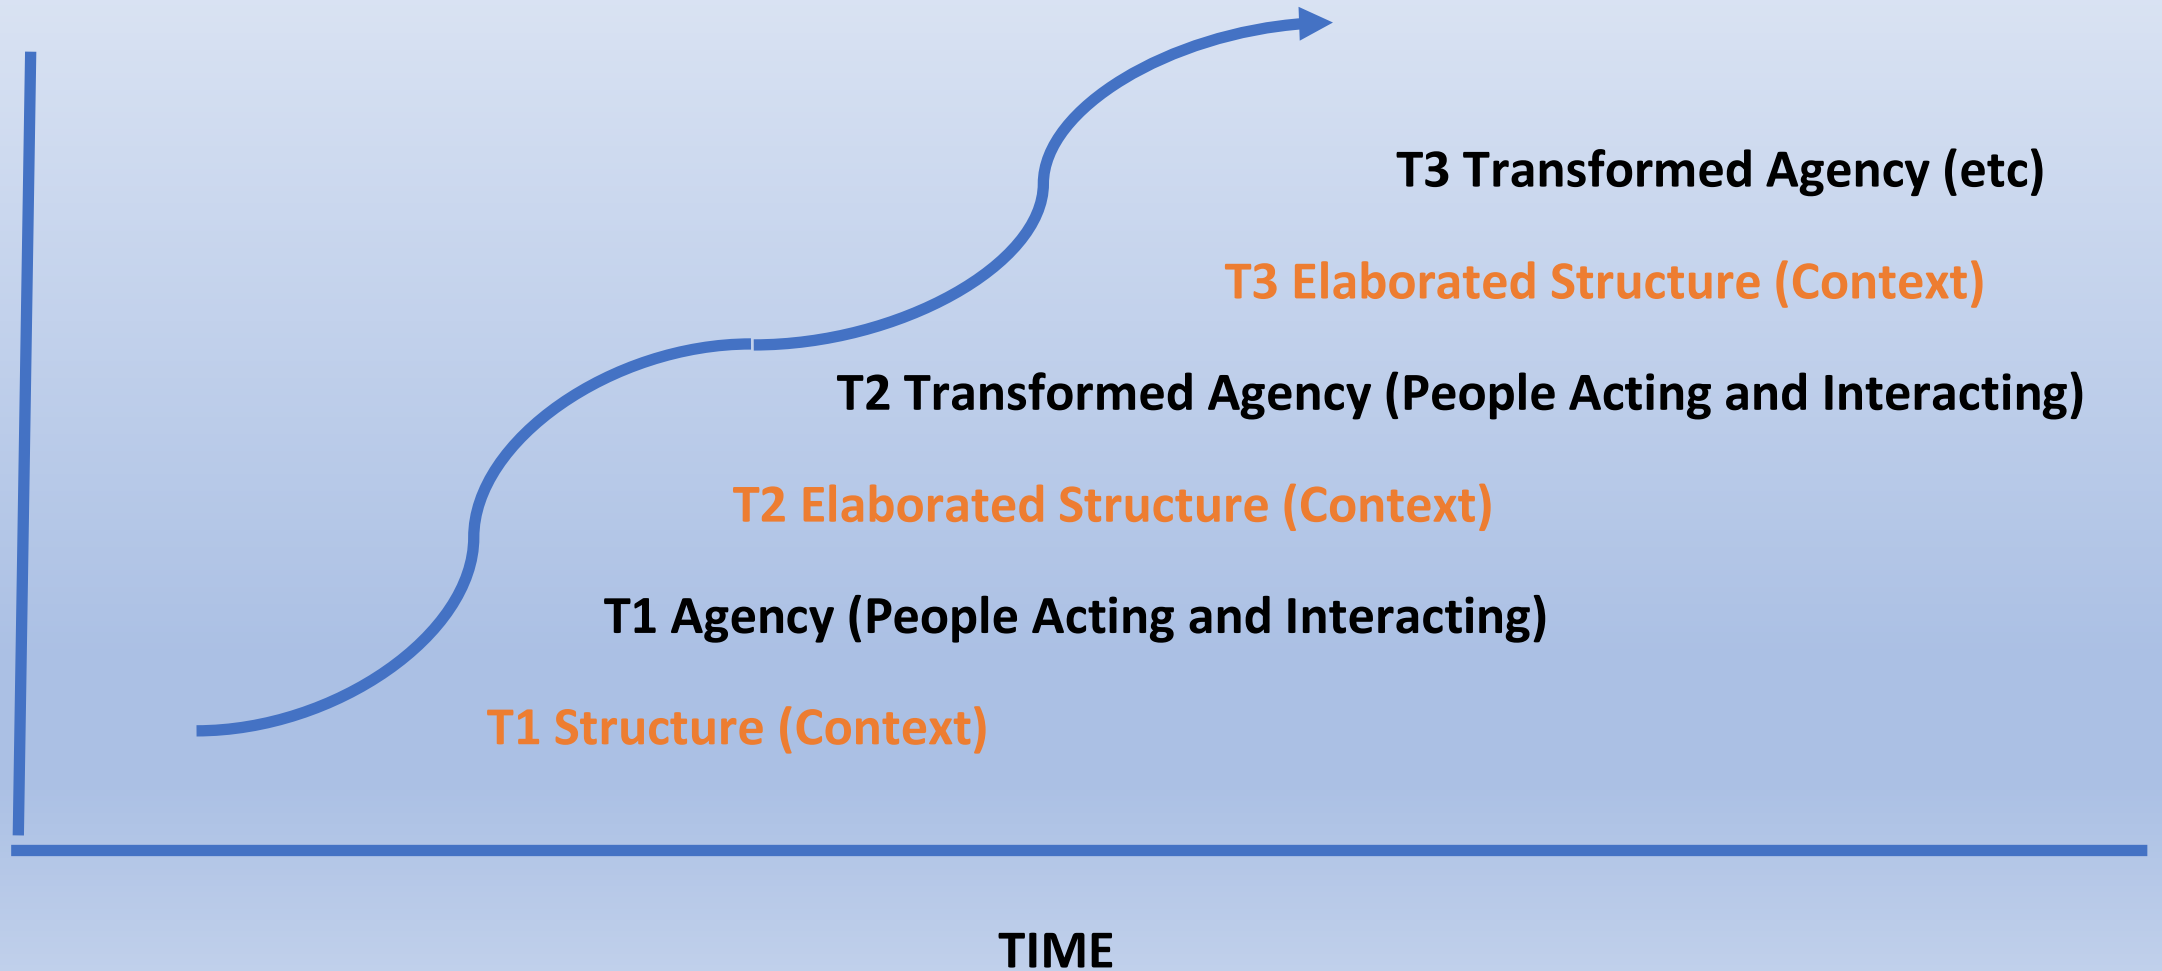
T3 Transformed Agency (etc)

T3 Elaborated Structure (Context)

T2 Transformed Agency (People Acting and Interacting)

T2 Elaborated Structure (Context)

T1 Agency (People Acting and Interacting)

T1 Structure (Context)

TIME